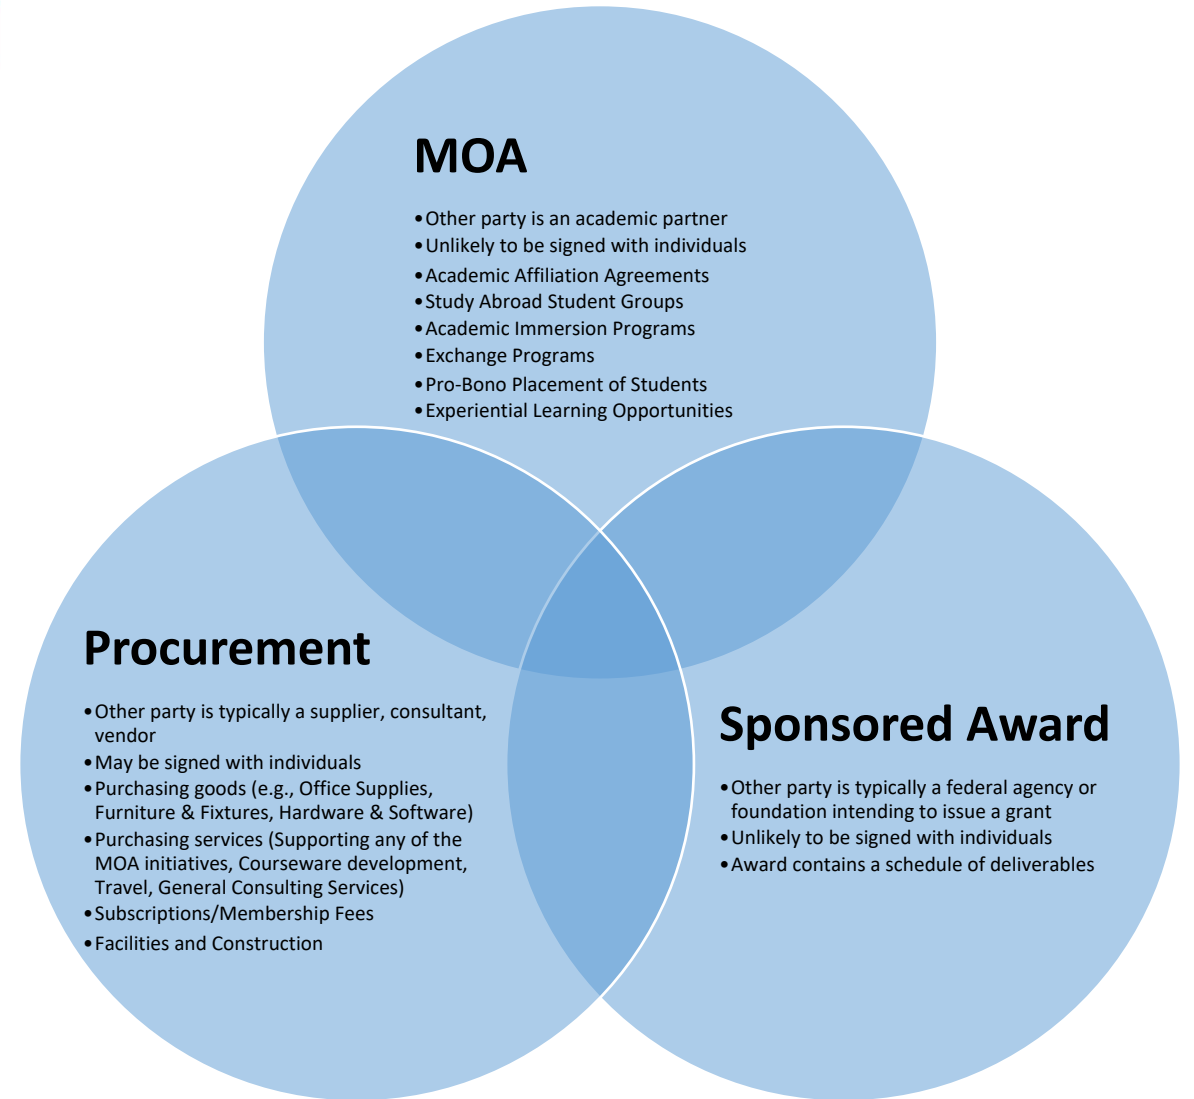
MOA

- Other party is an academic partner
- Unlikely to be signed with individuals
- Academic Affiliation Agreements
- Study Abroad Student Groups
- Academic Immersion Programs
- Exchange Programs
- Pro-Bono Placement of Students
- Experiential Learning Opportunities

Procurement

- Other party is typically a supplier, consultant, vendor
- May be signed with individuals
- Purchasing goods (e.g., Office Supplies, Furniture & Fixtures, Hardware & Software)
- Purchasing services (Supporting any of the MOA initiatives, Courseware development, Travel, General Consulting Services)
- Subscriptions/Membership Fees
- Facilities and Construction

Sponsored Award

- Other party is typically a federal agency or foundation intending to issue a grant
- Unlikely to be signed with individuals
- Award contains a schedule of deliverables